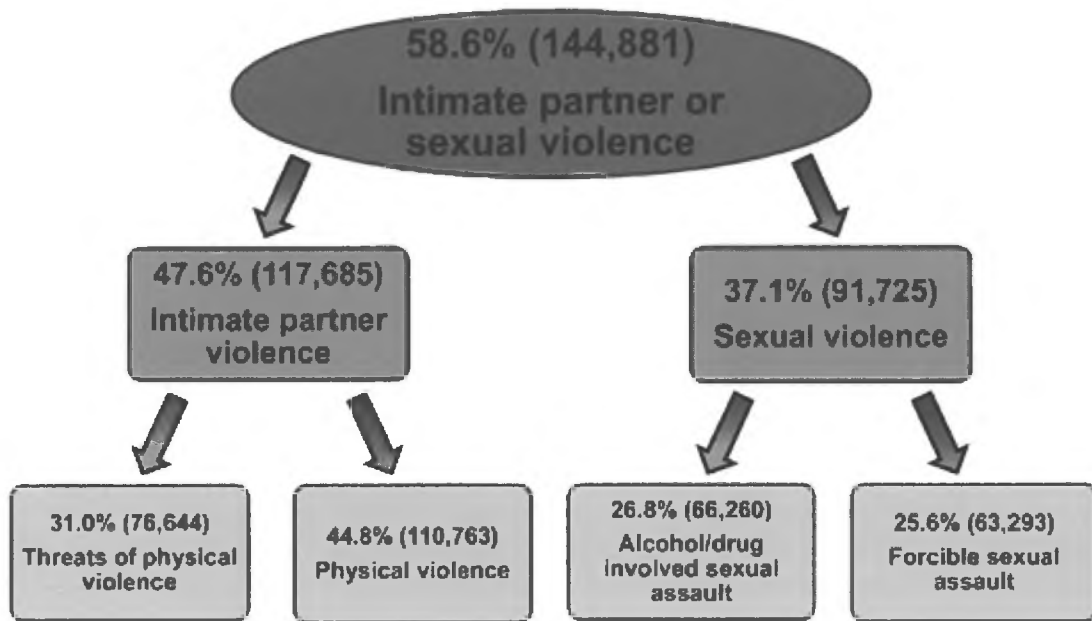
58.6% (144,881)
Intimate partner or sexual violence

47.6% (117,685)
Intimate partner violence

37.1% (91,725)
Sexual violence

31.0% (76,644)
Threats of physical violence

44.8% (110,763)
Physical violence

26.8% (66,260)
Alcohol/drug involved sexual assault

25.6% (63,293)
Forcible sexual assault